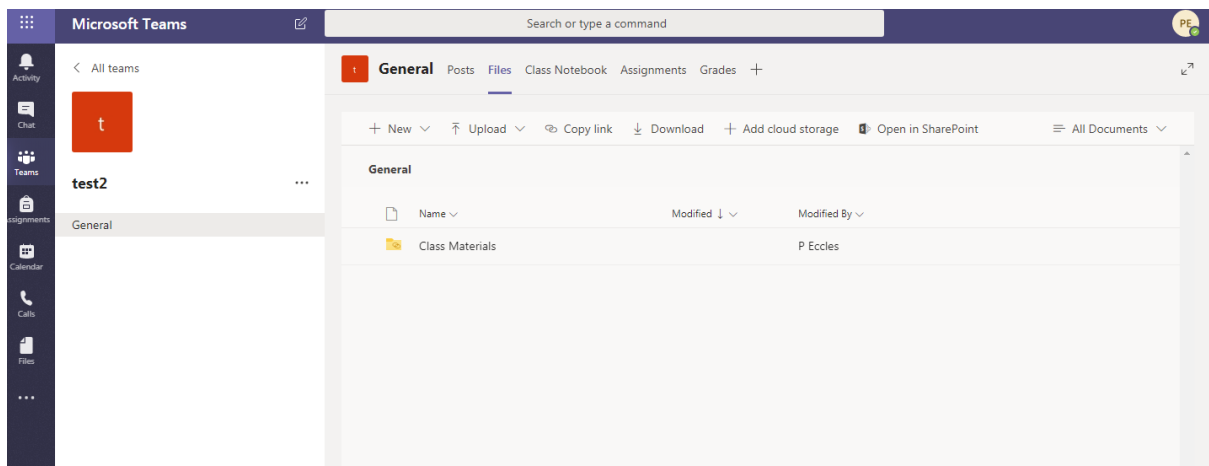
Microsoft Teams

Search or type a command

PE

Activity

Chat

Teams

Assignments

Calendar

Calls

Files

...

< All teams

t

test2

...

General

t General Posts Files Class Notebook Assignments Grades +

+ New ∨ ↑ Upload ∨ Copy link ↓ Download + Add cloud storage Open in SharePoint

All Documents ∨

General

| Name ∨ | Modified ↓ ∨ | Modified By ∨ |
|---|---|---|
| Class Materials | | P Eccles |